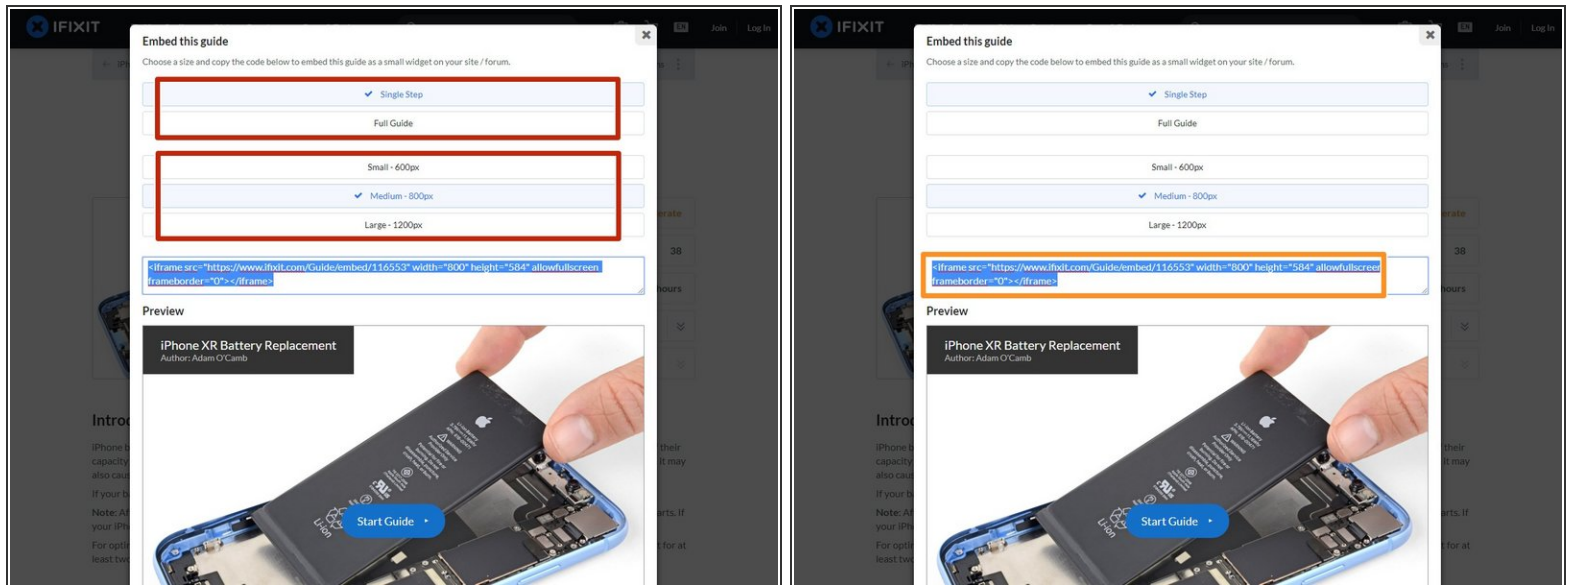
IFIXIT

Join Log In

Embed this guide

Choose a size and copy the code below to embed this guide as a small widget on your site / forum.

Single Step

Full Guide

Small - 600px

Medium - 800px

Large - 1200px

<iframe src="https://www.ifixit.com/Guide/embed/116553" width="800" height="584" allowfullscreen frameborder="0"></iframe>

Preview

iPhone XR Battery Replacement
Author: Adam O'Camb

Start Guide

IFIXIT

Join Log In

Embed this guide

Choose a size and copy the code below to embed this guide as a small widget on your site / forum.

Single Step

Full Guide

Small - 600px

Medium - 800px

Large - 1200px

<iframe src="https://www.ifixit.com/Guide/embed/116553" width="800" height="584" allowfullscreen frameborder="0"></iframe>

Preview

iPhone XR Battery Replacement
Author: Adam O'Camb

Start Guide